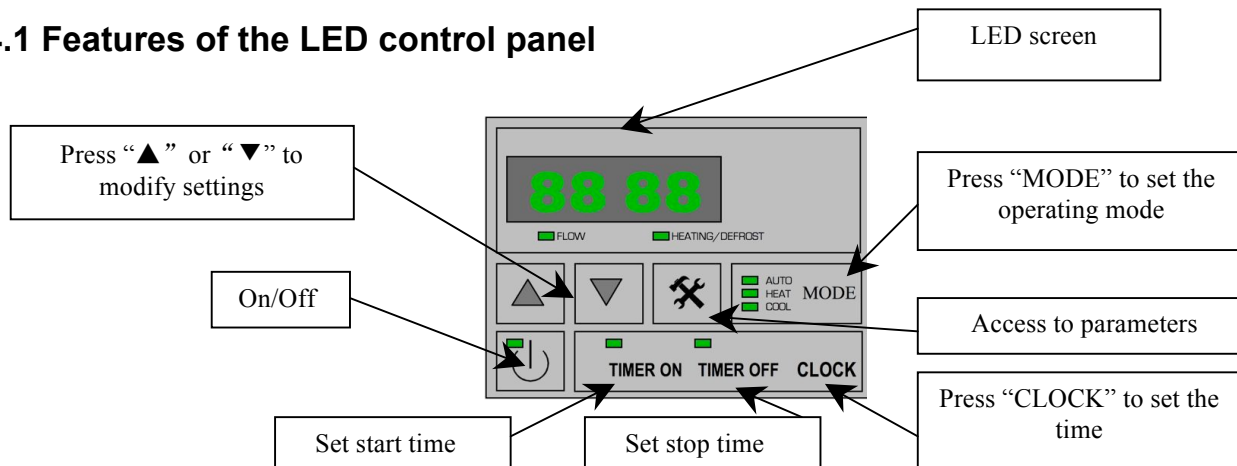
.1 Features of the LED control panel

LED screen

Press "▲" or "▼" to modify settings

88 88

FLOW

HEATING/DEFROST

Press "MODE" to set the operating mode

AUTO
HEAT
COOL
MODE

On/Off

Access to parameters

TIMER ON TIMER OFF CLOCK

Press "CLOCK" to set the time

Set start time

Set stop time